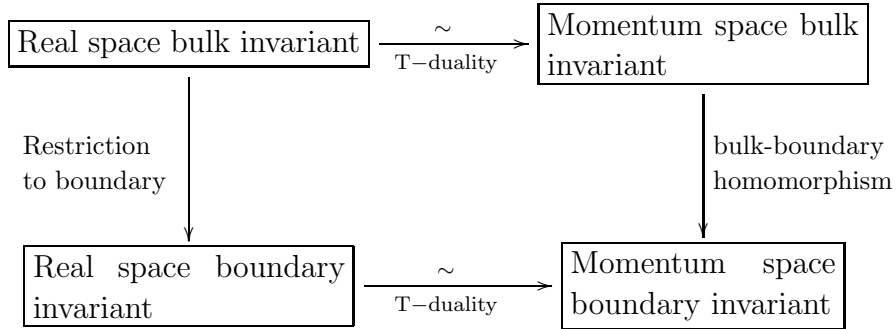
Real space bulk invariant

$\sim$

T$-$duality

Momentum space bulk invariant

Restriction to boundary

bulk-boundary homomorphism

Real space boundary invariant

$\sim$

T$-$duality

Momentum space boundary invariant